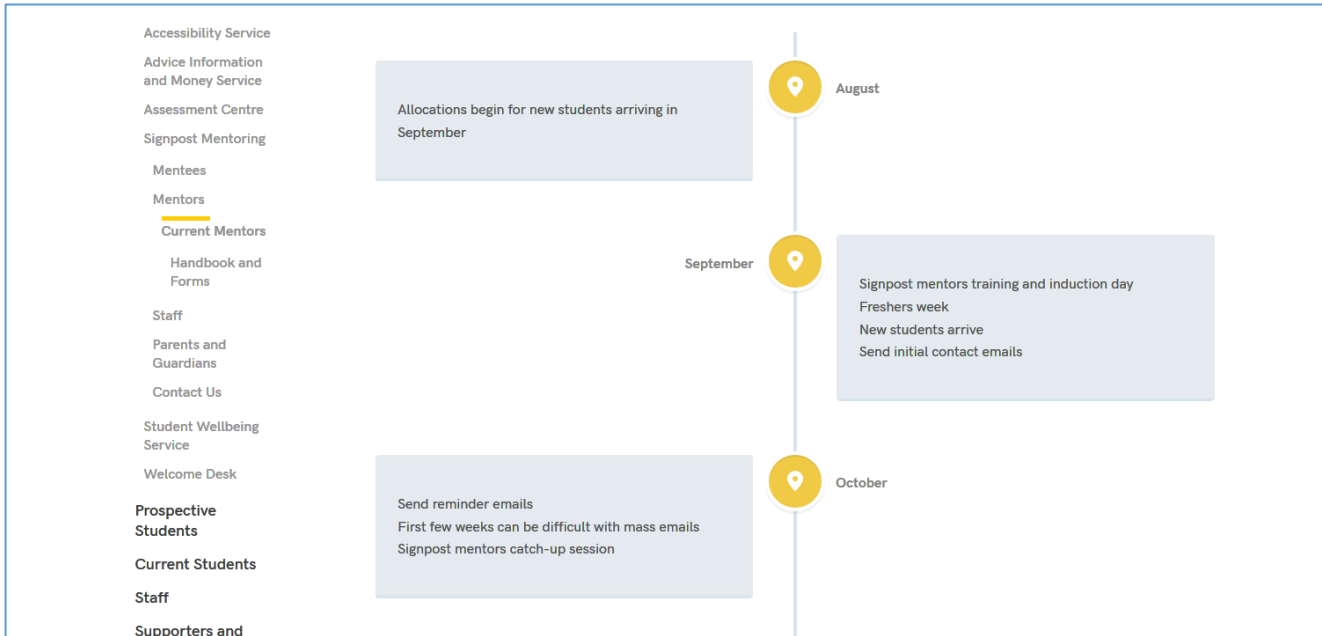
Accessibility Service
Advice Information and Money Service
Assessment Centre
Signpost Mentoring
Mentees
Mentors
Current Mentors
Handbook and Forms
Staff
Parents and Guardians
Contact Us
Student Wellbeing Service
Welcome Desk
Prospective Students
Current Students
Staff
Supporters and

August

Allocations begin for new students arriving in September

September

Signpost mentors training and induction day
Freshers week
New students arrive
Send initial contact emails

October

Send reminder emails
First few weeks can be difficult with mass emails
Signpost mentors catch-up session